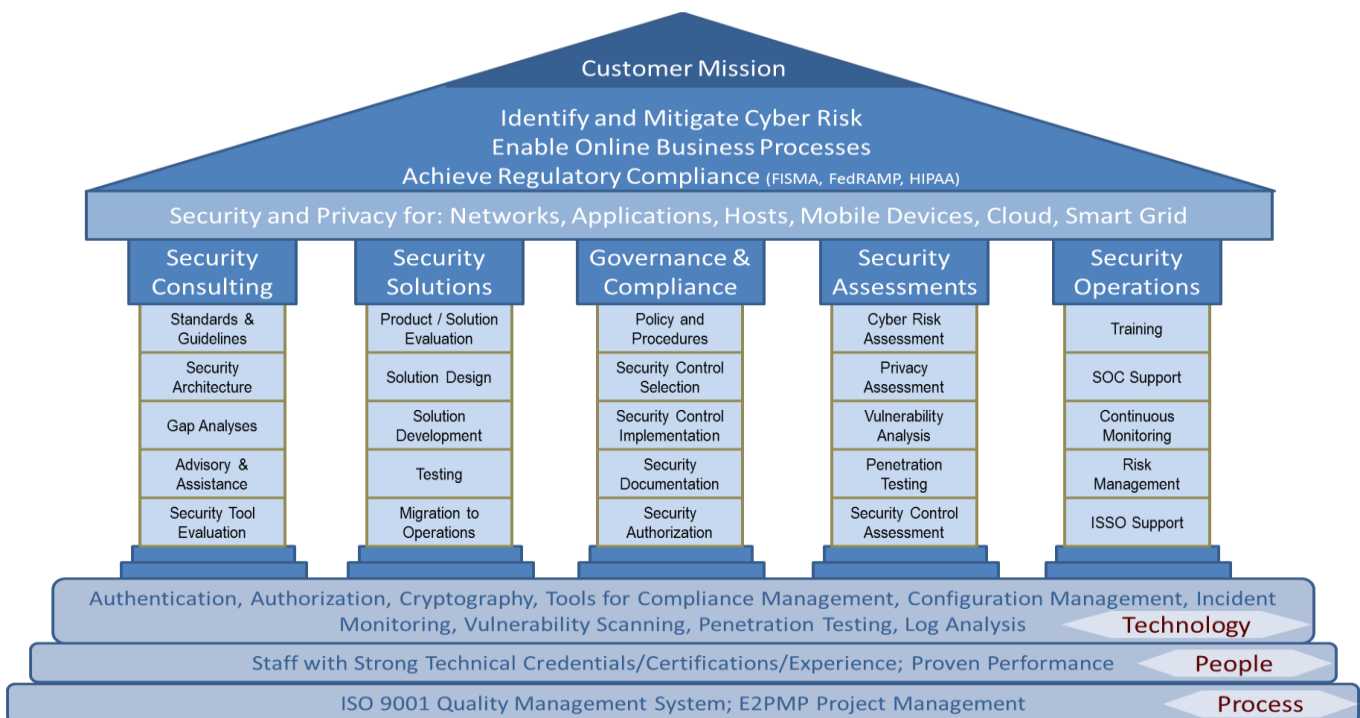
Customer Mission

Identify and Mitigate Cyber Risk
Enable Online Business Processes
Achieve Regulatory Compliance (FISMA, FedRAMP, HIPAA)

Security and Privacy for: Networks, Applications, Hosts, Mobile Devices, Cloud, Smart Grid

Security Consulting
Standards & Guidelines
Security Architecture
Gap Analyses
Advisory & Assistance
Security Tool Evaluation

Security Solutions
Product / Solution Evaluation
Solution Design
Solution Development
Testing
Migration to Operations

Governance & Compliance
Policy and Procedures
Security Control Selection
Security Control Implementation
Security Documentation
Security Authorization

Security Assessments
Cyber Risk Assessment
Privacy Assessment
Vulnerability Analysis
Penetration Testing
Security Control Assessment

Security Operations
Training
SOC Support
Continuous Monitoring
Risk Management
ISSO Support

Authentication, Authorization, Cryptography, Tools for Compliance Management, Configuration Management, Incident Monitoring, Vulnerability Scanning, Penetration Testing, Log Analysis
Technology

Staff with Strong Technical Credentials/Certifications/Experience; Proven Performance
People

ISO 9001 Quality Management System; E2PMP Project Management
Process